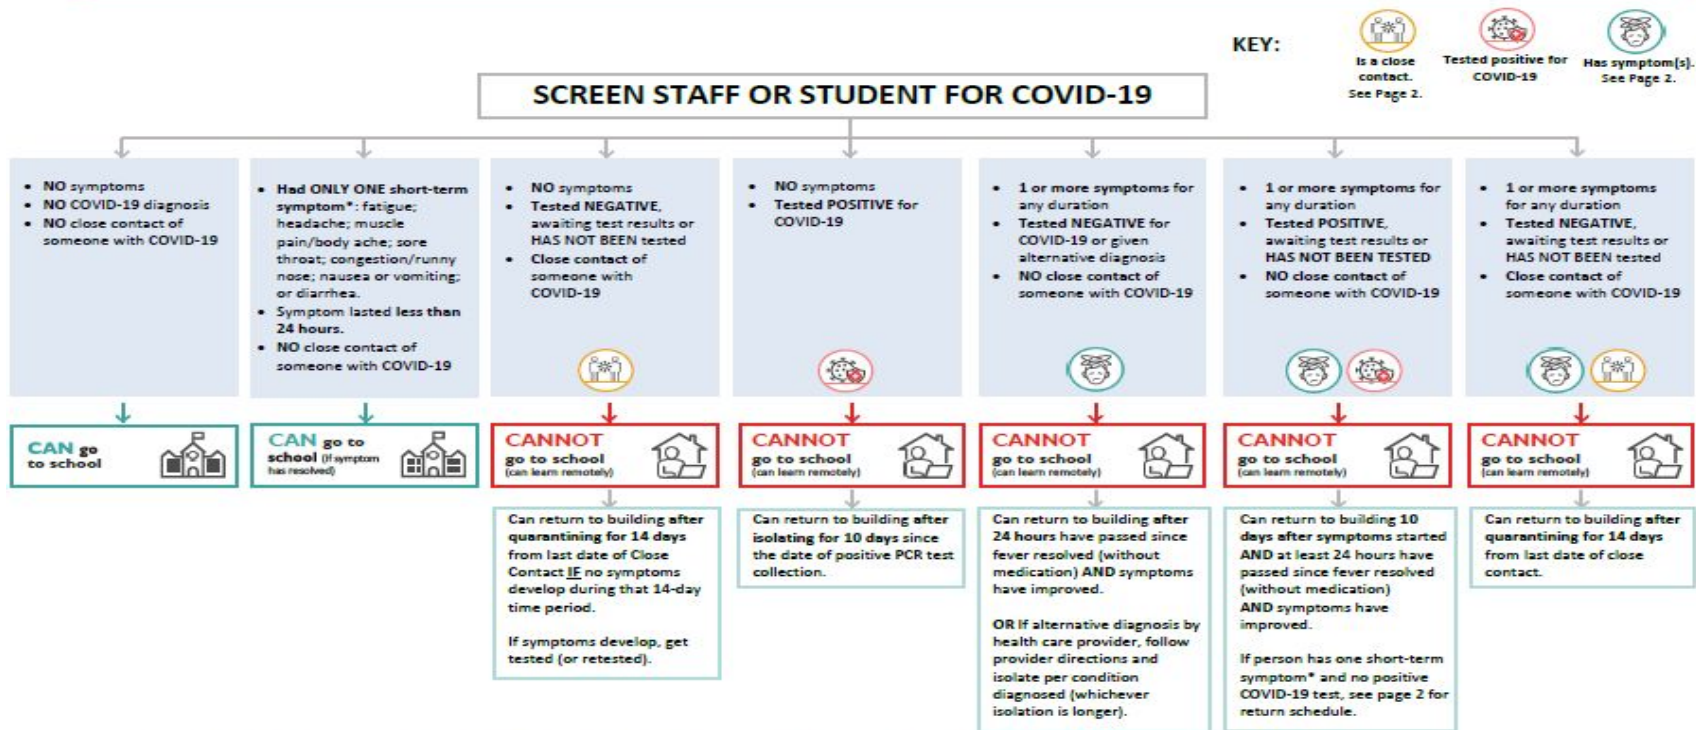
KEY: Is a close contact. See Page 2. Tested positive for COVID-19 Has symptom(s). See Page 2.

SCREEN STAFF OR STUDENT FOR COVID-19

- NO symptoms
- NO COVID-19 diagnosis
- NO close contact of someone with COVID-19

CAN go to school

- Had ONLY ONE short-term symptom*: fatigue; headache; muscle pain/body ache; sore throat; congestion/runny nose; nausea or vomiting; or diarrhea.
- Symptom lasted less than 24 hours.
- NO close contact of someone with COVID-19

CAN go to school (if symptom has resolved)

- NO symptoms
- Tested NEGATIVE, awaiting test results or HAS NOT BEEN tested
- Close contact of someone with COVID-19

CANNOT go to school (can learn remotely)

Can return to building after quarantining for 14 days from last date of Close Contact IF no symptoms develop during that 14-day time period.

If symptoms develop, get tested (or retested).

- NO symptoms
- Tested POSITIVE for COVID-19

CANNOT go to school (can learn remotely)

Can return to building after isolating for 10 days since the date of positive PCR test collection.

- 1 or more symptoms for any duration
- Tested NEGATIVE for COVID-19 or given alternative diagnosis
- NO close contact of someone with COVID-19

CANNOT go to school (can learn remotely)

Can return to building after 24 hours have passed since fever resolved (without medication) AND symptoms have improved.

OR If alternative diagnosis by health care provider, follow provider directions and isolate per condition diagnosed (whichever isolation is longer).

- 1 or more symptoms for any duration
- Tested POSITIVE, awaiting test results or HAS NOT BEEN TESTED
- NO close contact of someone with COVID-19

CANNOT go to school (can learn remotely)

Can return to building 10 days after symptoms started AND at least 24 hours have passed since fever resolved (without medication) AND symptoms have improved.

If person has one short-term symptom* and no positive COVID-19 test, see page 2 for return schedule.

- 1 or more symptoms for any duration
- Tested NEGATIVE, awaiting test results or HAS NOT BEEN tested
- Close contact of someone with COVID-19

CANNOT go to school (can learn remotely)

Can return to building after quarantining for 14 days from last date of close contact.